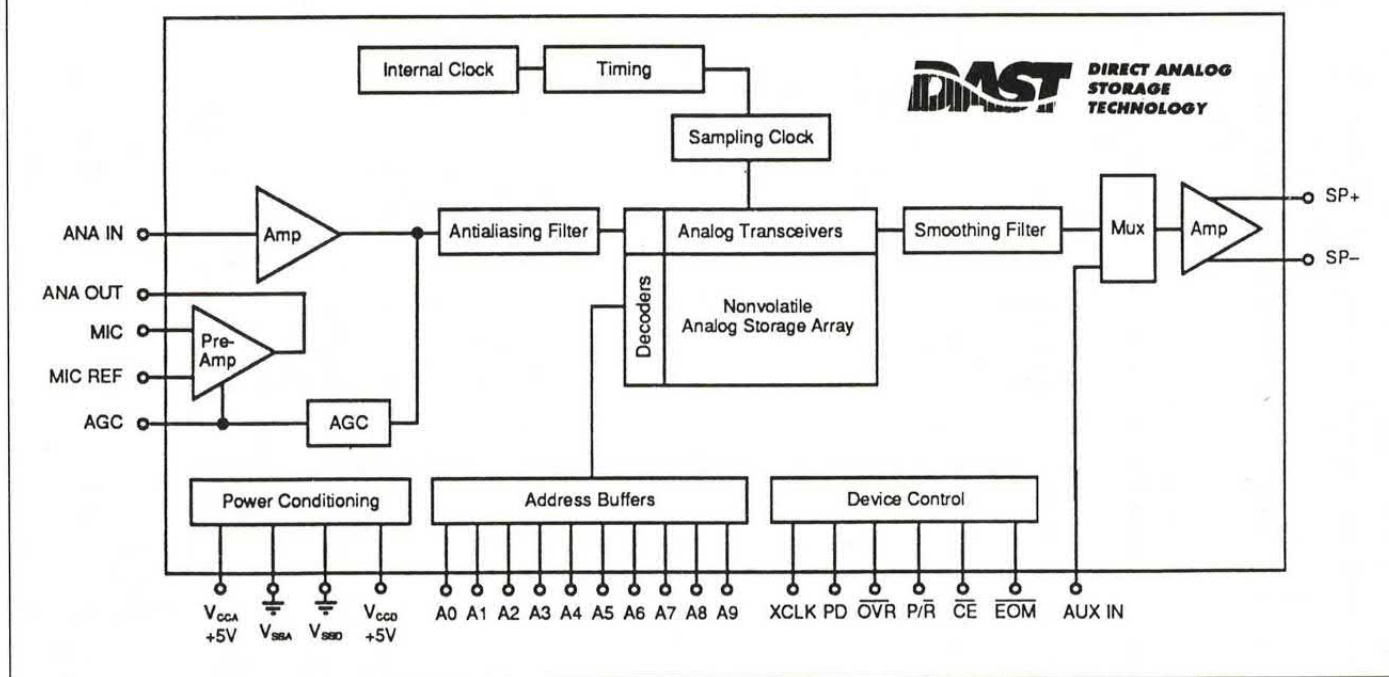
Internal Clock
Timing
DAST DIRECT ANALOG STORAGE TECHNOLOGY
Sampling Clock
ANA IN
Amp
Antialiasing Filter
Analog Transceivers
Smoothing Filter
Mux
Amp
SP+
SP–
ANA OUT
MIC
MIC REF
Pre-Amp
Decoders
Nonvolatile Analog Storage Array
AGC
AGC
Power Conditioning
Address Buffers
Device Control
$V_{CCA}$ +5V
$V_{SSA}$
$V_{SSD}$
$V_{CCD}$ +5V
A0 A1 A2 A3 A4 A5 A6 A7 A8 A9
XCLK PD $\overline{OVR}$ P/$\overline{R}$ $\overline{CE}$ $\overline{EOM}$
AUX IN